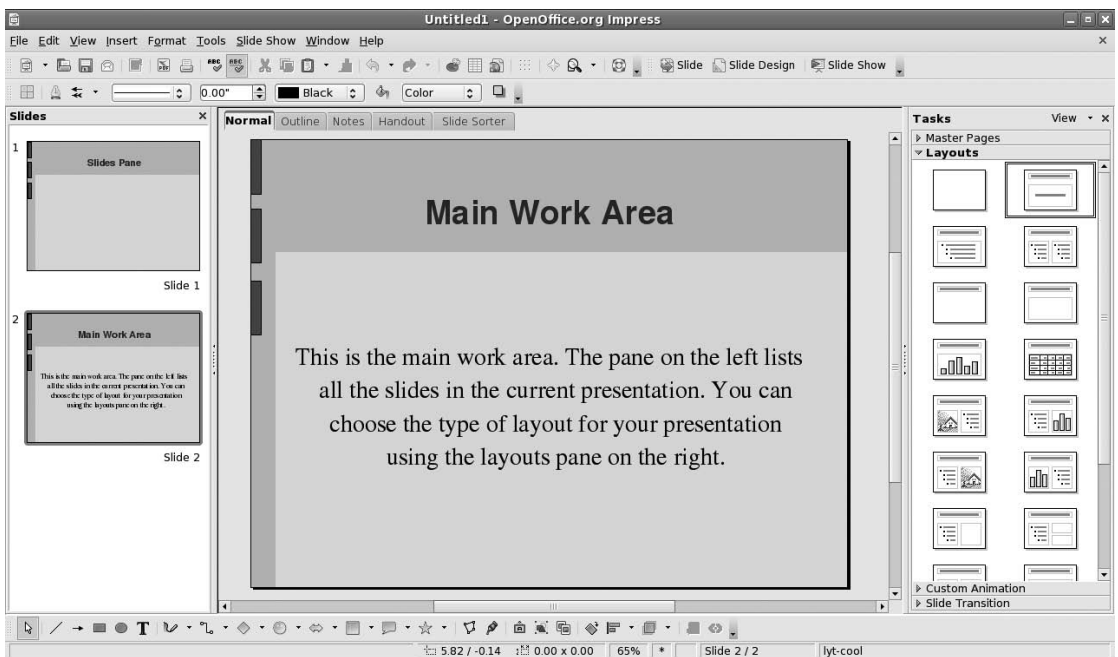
Untitled1 - OpenOffice.org Impress

File Edit View Insert Format Tools Slide Show Window Help

Slide Slide Design Slide Show

0.00" Black Color

Slides

1

Slides Pane

Slide 1

2

Main Work Area

This is the main work area. The pane on the left lists all the slides in the current presentation. You can choose the type of layout for your presentation using the layouts pane on the right.

Slide 2

Normal Outline Notes Handout Slide Sorter

Main Work Area

This is the main work area. The pane on the left lists all the slides in the current presentation. You can choose the type of layout for your presentation using the layouts pane on the right.

Tasks View

Master Pages

Layouts

Custom Animation

Slide Transition

5.82 / -0.14 0.00 x 0.00 65% * Slide 2 / 2 lyt-cool